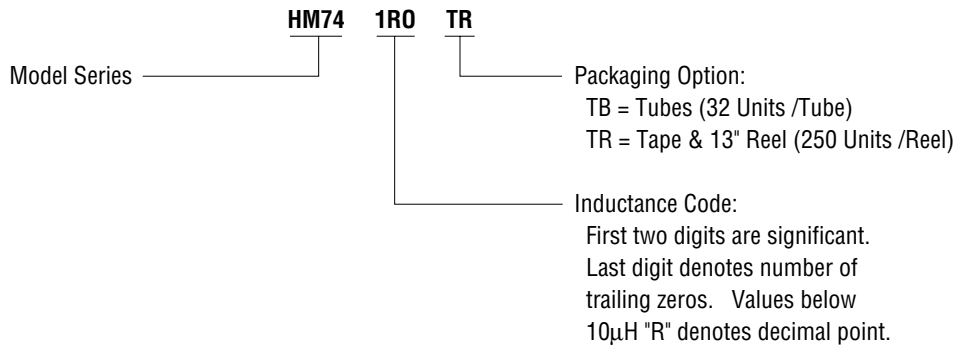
HM74 1R0 TR

Model Series

Packaging Option:
TB = Tubes (32 Units /Tube)
TR = Tape & 13" Reel (250 Units /Reel)

Inductance Code:
First two digits are significant. Last digit denotes number of trailing zeros. Values below 10μH "R" denotes decimal point.